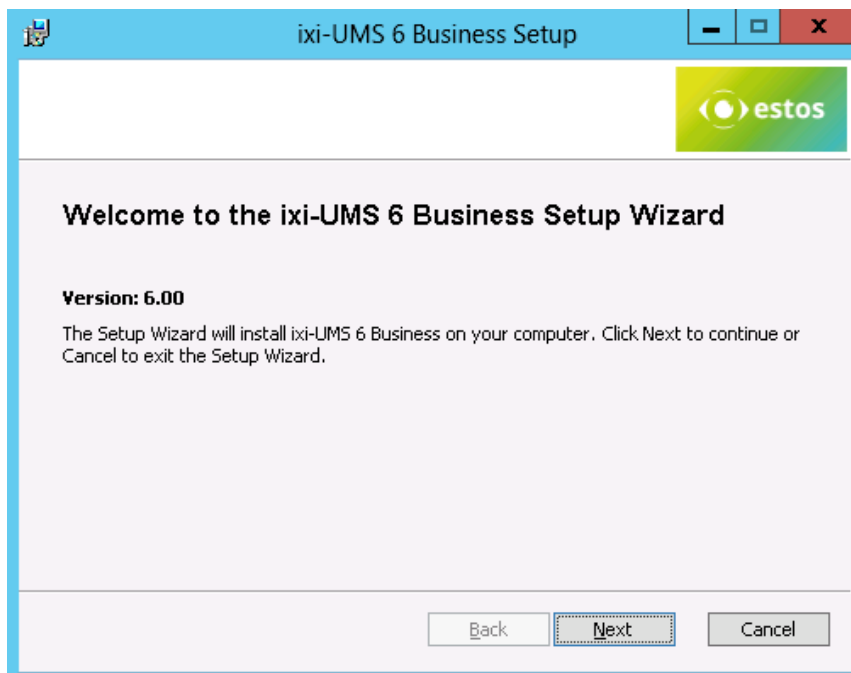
ixi-UMS 6 Business Setup

estos

Welcome to the ixi-UMS 6 Business Setup Wizard

Version: 6.00

The Setup Wizard will install ixi-UMS 6 Business on your computer. Click Next to continue or Cancel to exit the Setup Wizard.

Back Next Cancel